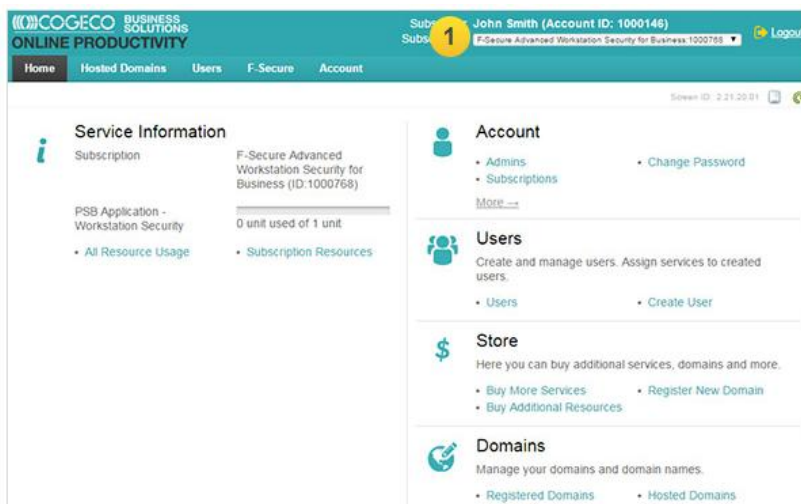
COGECO BUSINESS SOLUTIONS
ONLINE PRODUCTIVITY

Subs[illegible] John Smith (Account ID: 1000146)
Subs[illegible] 1 F-Secure Advanced Workstation Security for Business:1000768

Logou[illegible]

Home Hosted Domains Users F-Secure Account

Screen ID: 2.21.20.01

Service Information

Subscription F-Secure Advanced Workstation Security for Business (ID:1000768)

PSB Application - Workstation Security 0 unit used of 1 unit

• All Resource Usage • Subscription Resources

Account
• Admins • Change Password
• Subscriptions
More →

Users
Create and manage users. Assign services to created users.
• Users • Create User

$ Store
Here you can buy additional services, domains and more.
• Buy More Services • Register New Domain
• Buy Additional Resources

Domains
Manage your domains and domain names.
• Registered Domains • Hosted Domains